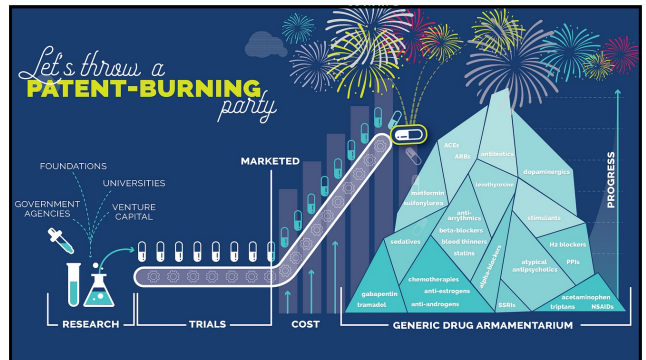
Let's throw a
PATENT-BURNING
party

FOUNDATIONS
UNIVERSITIES
GOVERNMENT AGENCIES
VENTURE CAPITAL

MARKETED

ACEs
ARBs
antibiotics
dopaminergics
levothyroxine
metformin
sulfonylureas
stimulants
anti-arrythmics
beta-blockers
sedatives
blood thinners
statins
H2 blockers
PPIs
alpha-blockers
atypical antipsychotics
chemotherapies
anti-estrogens
gabapentin
tramadol
anti-androgens
SSRIs
acetaminophen
triptans
NSAIDs

PROGRESS

RESEARCH
TRIALS
COST
GENERIC DRUG ARMAMENTARIUM